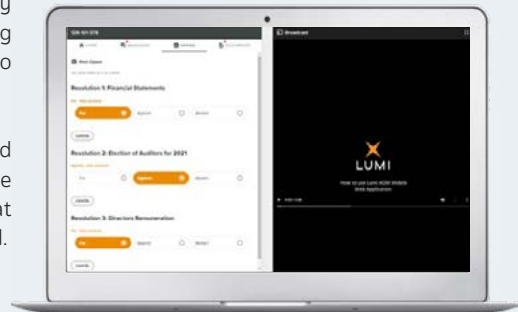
y
g
o

d
e
t
l.

Poll Open

Resolution 1: Financial Statements

For

Against

Abstain

Cancel

Resolution 2: Election of Auditors for 2021

For

Against

Abstain

Cancel

Resolution 3: Directors Remuneration

For

Against

Abstain

Cancel

Broadcast

LUMI

How to use Lumi AGM Mobile Web Application